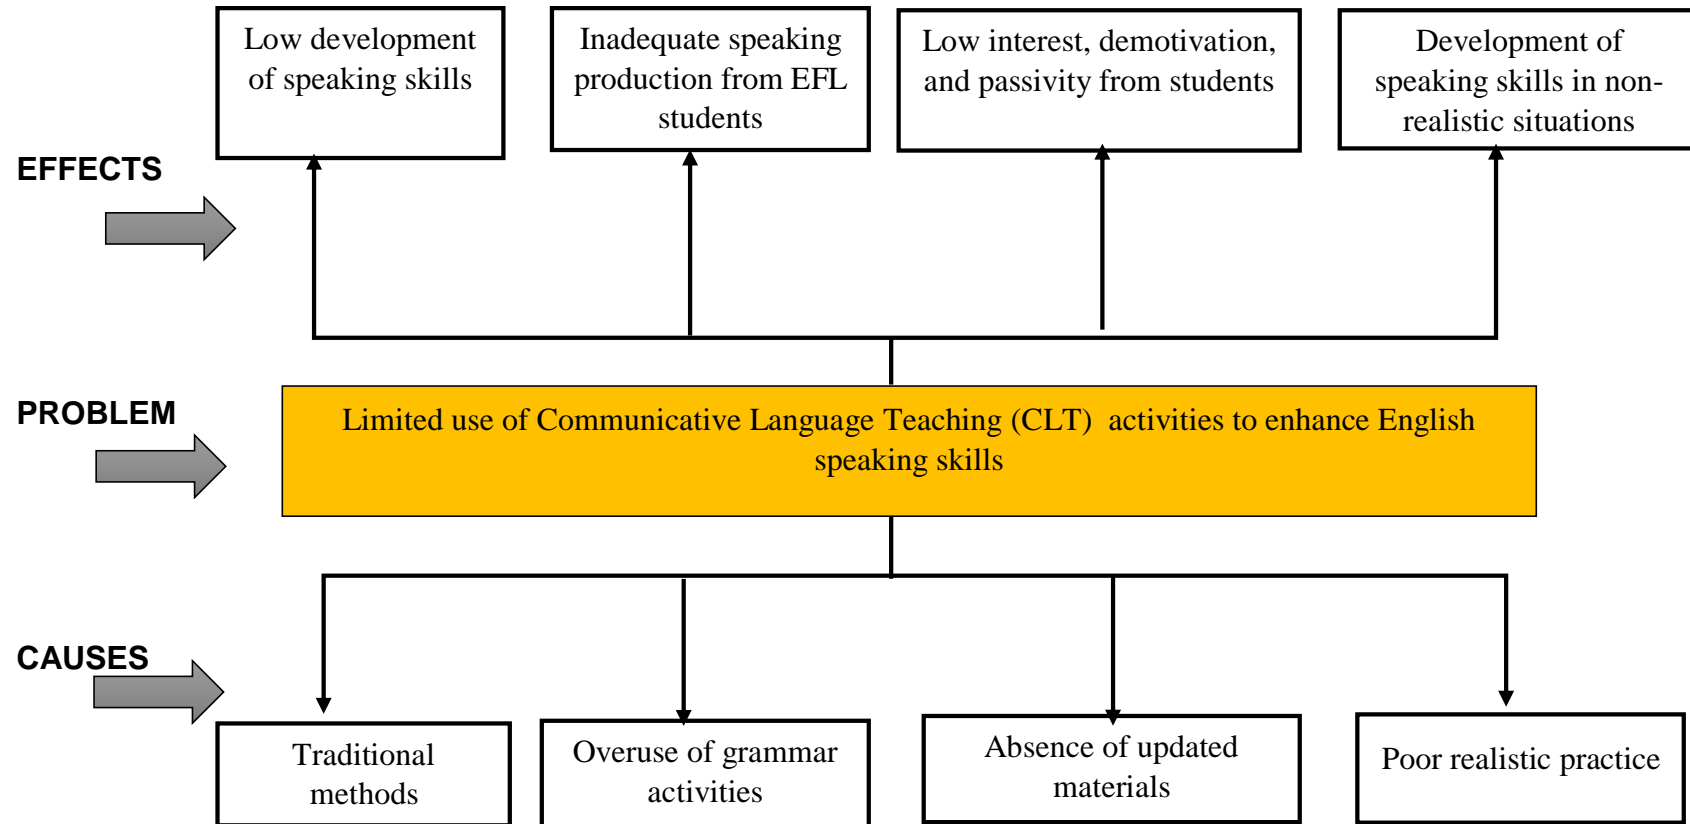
Low development of speaking skills

Inadequate speaking production from EFL students

Low interest, demotivation, and passivity from students

Development of speaking skills in non-realistic situations

EFFECTS

PROBLEM

Limited use of Communicative Language Teaching (CLT) activities to enhance English speaking skills

CAUSES

Traditional methods

Overuse of grammar activities

Absence of updated materials

Poor realistic practice